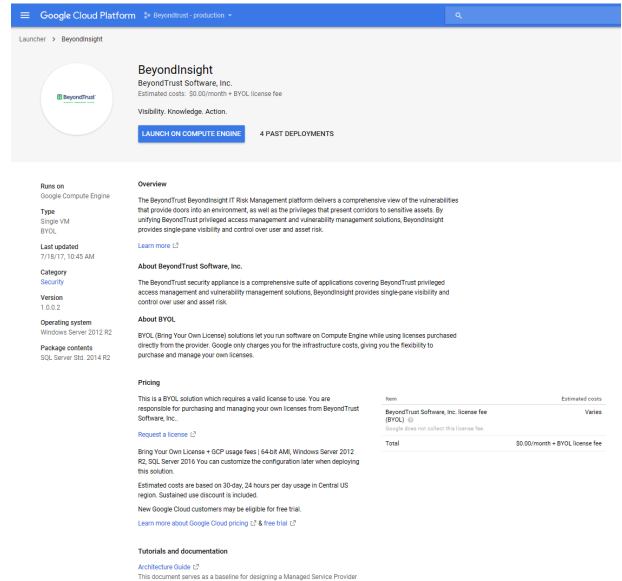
Google Cloud Platform Beyondtrust - production

Launcher > BeyondInsight

BeyondTrust

BeyondInsight
BeyondTrust Software, Inc.
Estimated costs: $0.00/month + BYOL license fee

Visibility. Knowledge. Action.

LAUNCH ON COMPUTE ENGINE 4 PAST DEPLOYMENTS

Runs on
Google Compute Engine

Type
Single VM
BYOL

Last updated
7/18/17, 10:45 AM

Category
Security

Version
1.0.0.2

Operating system
Windows Server 2012 R2

Package contents
SQL Server Std. 2014 R2

Overview

The BeyondTrust BeyondInsight IT Risk Management platform delivers a comprehensive view of the vulnerabilities that provide doors into an environment, as well as the privileges that present corridors to sensitive assets. By unifying BeyondTrust privileged access management and vulnerability management solutions, BeyondInsight provides single-pane visibility and control over user and asset risk.

Learn more

About BeyondTrust Software, Inc.

The BeyondTrust security appliance is a comprehensive suite of applications covering BeyondTrust privileged access management and vulnerability management solutions, BeyondInsight provides single-pane visibility and control over user and asset risk.

About BYOL

BYOL (Bring Your Own License) solutions let you run software on Compute Engine while using licenses purchased directly from the provider. Google only charges you for the infrastructure costs, giving you the flexibility to purchase and manage your own licenses.

Pricing

This is a BYOL solution which requires a valid license to use. You are responsible for purchasing and managing your own licenses from BeyondTrust Software, Inc..

Request a license

Bring Your Own License + GCP usage fees | 64-bit AMI, Windows Server 2012 R2, SQL Server 2016 You can customize the configuration later when deploying this solution.

Estimated costs are based on 30-day, 24 hours per day usage in Central US region. Sustained use discount is included.

New Google Cloud customers may be eligible for free trial.

Learn more about Google Cloud pricing & free trial

| Item | Estimated costs |
|---|---|
| BeyondTrust Software, Inc. license fee (BYOL) Google does not collect this license fee | Varies |
| Total | $0.00/month + BYOL license fee |

Tutorials and documentation

Architecture Guide
This document serves as a baseline for designing a Managed Service Provider